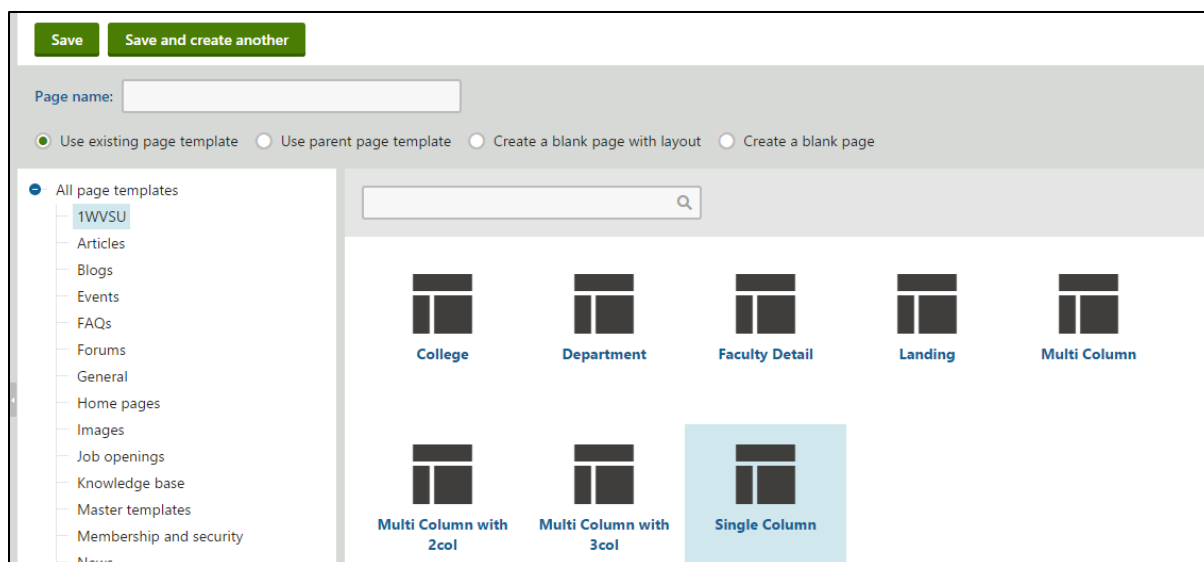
Save Save and create another

Page name:

Use existing page template Use parent page template Create a blank page with layout Create a blank page

All page templates
1WVSU
Articles
Blogs
Events
FAQs
Forums
General
Home pages
Images
Job openings
Knowledge base
Master templates
Membership and security
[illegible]

College
Department
Faculty Detail
Landing
Multi Column
Multi Column with 2col
Multi Column with 3col
Single Column